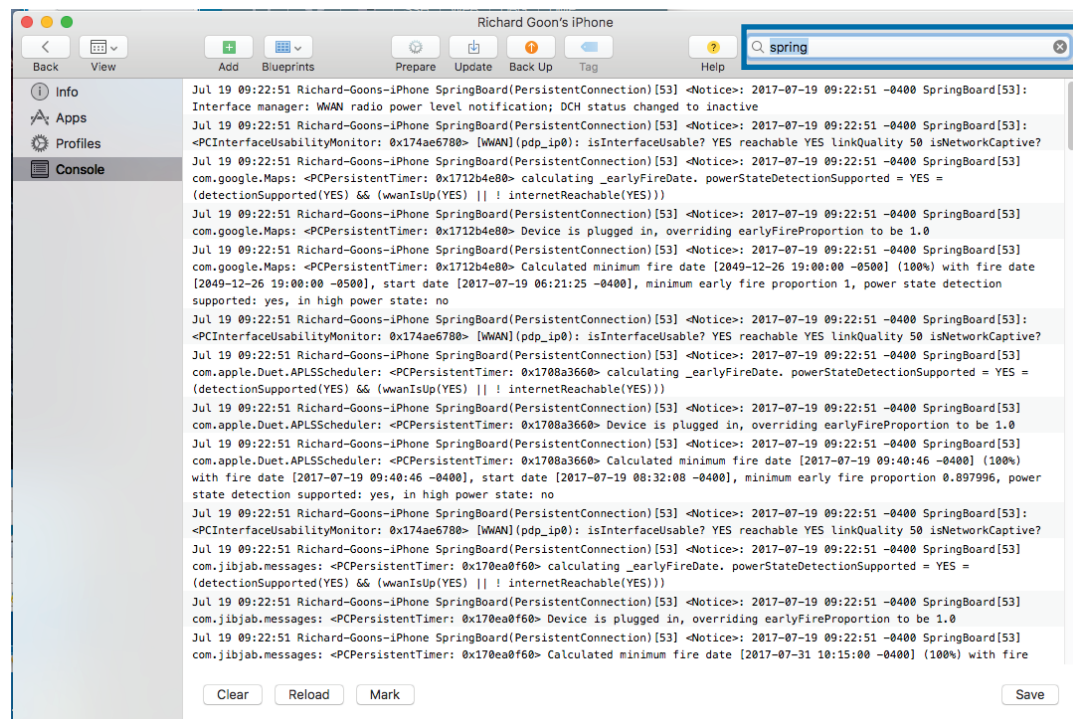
Richard Goon's iPhone

Back View Add Blueprints Prepare Update Back Up Tag Help

spring

Info
Apps
Profiles
Console

Jul 19 09:22:51 Richard-Goons-iPhone SpringBoard(PersistentConnection)[53] <Notice>: 2017-07-19 09:22:51 -0400 SpringBoard[53]: Interface manager: WWAN radio power level notification; DCH status changed to inactive
Jul 19 09:22:51 Richard-Goons-iPhone SpringBoard(PersistentConnection)[53] <Notice>: 2017-07-19 09:22:51 -0400 SpringBoard[53]: <PCInterfaceUsabilityMonitor: 0x174ae6780> [WWAN](pdp_ip0): isInterfaceUsable? YES reachable YES linkQuality 50 isNetworkCaptive?
Jul 19 09:22:51 Richard-Goons-iPhone SpringBoard(PersistentConnection)[53] <Notice>: 2017-07-19 09:22:51 -0400 SpringBoard[53] com.google.Maps: <PCPersistentTimer: 0x1712b4e80> calculating _earlyFireDate. powerStateDetectionSupported = YES = (detectionSupported(YES) && (wwanIsUp(YES) || ! internetReachable(YES)))
Jul 19 09:22:51 Richard-Goons-iPhone SpringBoard(PersistentConnection)[53] <Notice>: 2017-07-19 09:22:51 -0400 SpringBoard[53] com.google.Maps: <PCPersistentTimer: 0x1712b4e80> Device is plugged in, overriding earlyFireProportion to be 1.0
Jul 19 09:22:51 Richard-Goons-iPhone SpringBoard(PersistentConnection)[53] <Notice>: 2017-07-19 09:22:51 -0400 SpringBoard[53] com.google.Maps: <PCPersistentTimer: 0x1712b4e80> Calculated minimum fire date [2049-12-26 19:00:00 -0500] (100%) with fire date [2049-12-26 19:00:00 -0500], start date [2017-07-19 06:21:25 -0400], minimum early fire proportion 1, power state detection supported: yes, in high power state: no
Jul 19 09:22:51 Richard-Goons-iPhone SpringBoard(PersistentConnection)[53] <Notice>: 2017-07-19 09:22:51 -0400 SpringBoard[53]: <PCInterfaceUsabilityMonitor: 0x174ae6780> [WWAN](pdp_ip0): isInterfaceUsable? YES reachable YES linkQuality 50 isNetworkCaptive?
Jul 19 09:22:51 Richard-Goons-iPhone SpringBoard(PersistentConnection)[53] <Notice>: 2017-07-19 09:22:51 -0400 SpringBoard[53] com.apple.Duet.APLSScheduler: <PCPersistentTimer: 0x1708a3660> calculating _earlyFireDate. powerStateDetectionSupported = YES = (detectionSupported(YES) && (wwanIsUp(YES) || ! internetReachable(YES)))
Jul 19 09:22:51 Richard-Goons-iPhone SpringBoard(PersistentConnection)[53] <Notice>: 2017-07-19 09:22:51 -0400 SpringBoard[53] com.apple.Duet.APLSScheduler: <PCPersistentTimer: 0x1708a3660> Device is plugged in, overriding earlyFireProportion to be 1.0
Jul 19 09:22:51 Richard-Goons-iPhone SpringBoard(PersistentConnection)[53] <Notice>: 2017-07-19 09:22:51 -0400 SpringBoard[53] com.apple.Duet.APLSScheduler: <PCPersistentTimer: 0x1708a3660> Calculated minimum fire date [2017-07-19 09:40:46 -0400] (100%) with fire date [2017-07-19 09:40:46 -0400], start date [2017-07-19 08:32:08 -0400], minimum early fire proportion 0.897996, power state detection supported: yes, in high power state: no
Jul 19 09:22:51 Richard-Goons-iPhone SpringBoard(PersistentConnection)[53] <Notice>: 2017-07-19 09:22:51 -0400 SpringBoard[53]: <PCInterfaceUsabilityMonitor: 0x174ae6780> [WWAN](pdp_ip0): isInterfaceUsable? YES reachable YES linkQuality 50 isNetworkCaptive?
Jul 19 09:22:51 Richard-Goons-iPhone SpringBoard(PersistentConnection)[53] <Notice>: 2017-07-19 09:22:51 -0400 SpringBoard[53] com.jibjab.messages: <PCPersistentTimer: 0x170ea0f60> calculating _earlyFireDate. powerStateDetectionSupported = YES = (detectionSupported(YES) && (wwanIsUp(YES) || ! internetReachable(YES)))
Jul 19 09:22:51 Richard-Goons-iPhone SpringBoard(PersistentConnection)[53] <Notice>: 2017-07-19 09:22:51 -0400 SpringBoard[53] com.jibjab.messages: <PCPersistentTimer: 0x170ea0f60> Device is plugged in, overriding earlyFireProportion to be 1.0
Jul 19 09:22:51 Richard-Goons-iPhone SpringBoard(PersistentConnection)[53] <Notice>: 2017-07-19 09:22:51 -0400 SpringBoard[53] com.jibjab.messages: <PCPersistentTimer: 0x170ea0f60> Calculated minimum fire date [2017-07-31 10:15:00 -0400] (100%) with fire

Clear Reload Mark Save